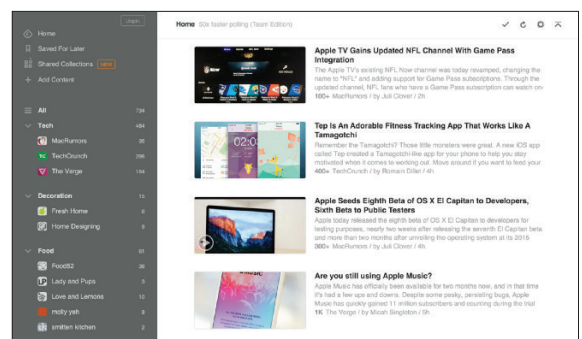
Home

Saved For Later

Shared Collections NEW

Add Content

All 734

Tech 484

MacRumors 35

TechCrunch 296

The Verge 154

Decoration 13

Fresh Home 8

Home Designing 5

Food 97

Food52 39

Lady and Pups 3

Love and Lemons 10

Holly yeh 8

smitten kitchen 2

Home 50x faster polling (Team Edition)

Apple TV Gains Updated NFL Channel With Game Pass Integration

The Apple TV's existing NFL Now channel was today revamped, changing the name to "NFL" and adding support for Game Pass subscriptions. Through the updated channel, NFL fans who have a Game Pass subscription can watch on

100+ MacRumors / by Juli Clover / 2h

Tep Is An Adorable Fitness Tracking App That Works Like A Tamagotchi

Remember the Tamagotchi? Those little monsters were great. A new iOS app called Tep created a Tamagotchi-like app for your phone to help you stay motivated when it comes to working out. Move around if you want to feed your

400+ TechCrunch / by Romain Dillet / 4h

Apple Seeds Eighth Beta of OS X El Capitan to Developers, Sixth Beta to Public Testers

Apple today released the eighth beta of OS X El Capitan to developers for testing purposes, nearly two weeks after releasing the seventh El Capitan beta and more than two months after unveiling the operating system at its 2015

300+ MacRumors / by Juli Clover / 4h

Are you still using Apple Music?

Apple Music has officially been available for two months now, and in that time it's had a few ups and downs. Despite some pesky, persisting bugs, Apple Music has quickly gained 11 million subscribers and counting during the trial

1K The Verge / by Micah Singleton / 5h